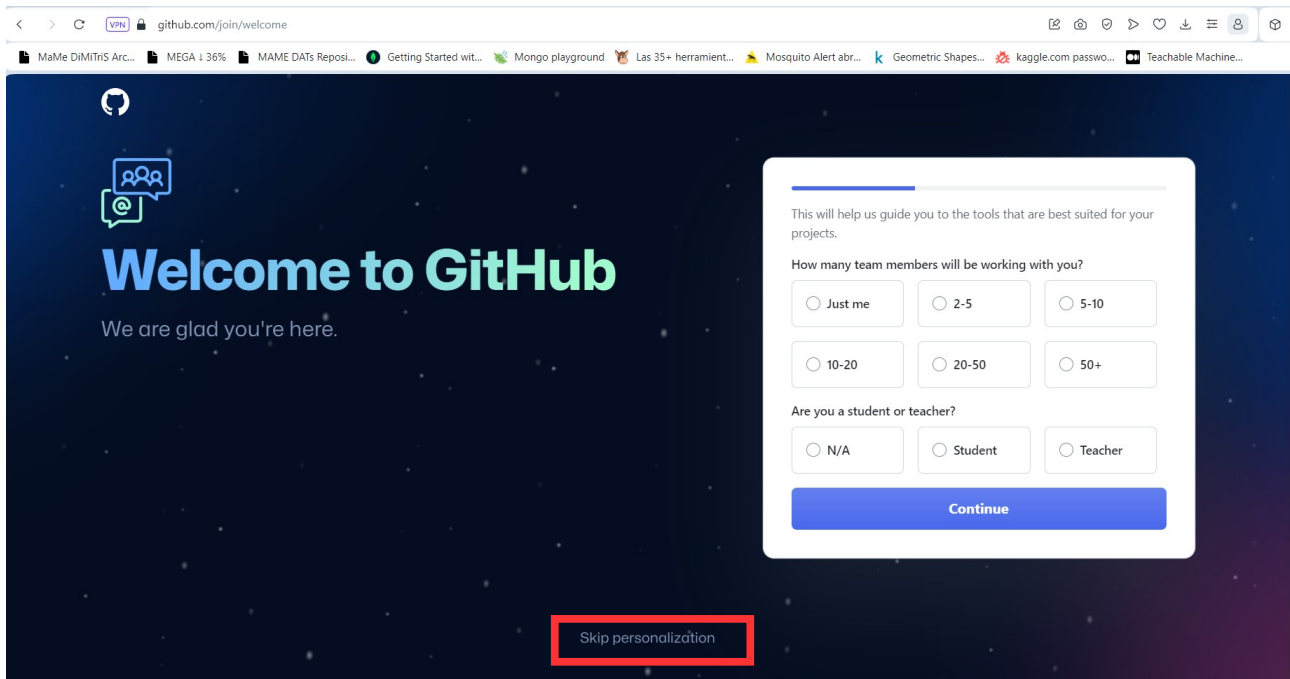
VPN github.com/join/welcome

MaMe DiMiTriS Arc... MEGA ↓ 36% MAME DATs Reposi... Getting Started wit... Mongo playground Las 35+ herramient... Mosquito Alert abr... Geometric Shapes... kaggle.com passwo... Teachable Machine...

Welcome to GitHub

We are glad you're here.

This will help us guide you to the tools that are best suited for your projects.

How many team members will be working with you?

Just me
2-5
5-10
10-20
20-50
50+

Are you a student or teacher?

N/A
Student
Teacher

Continue

Skip personalization